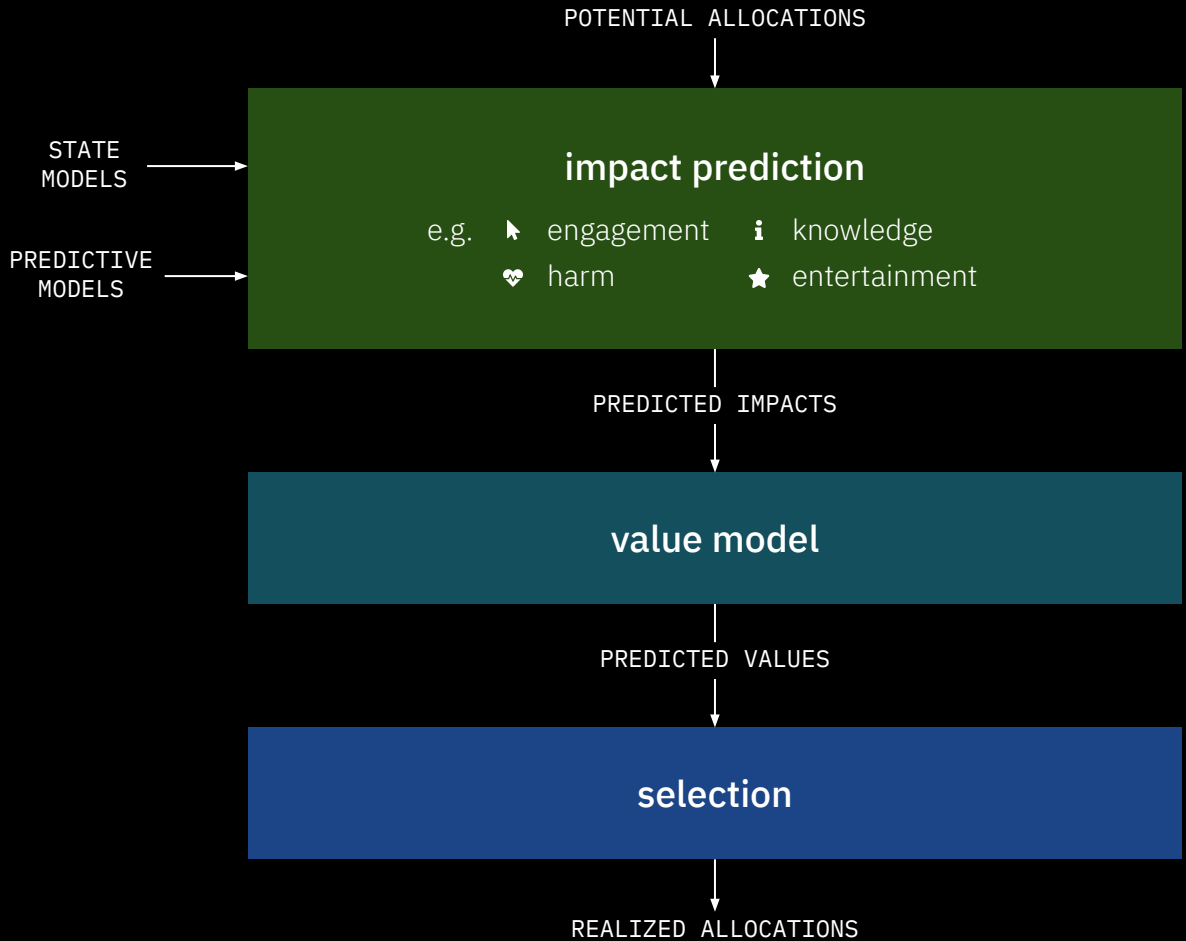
POTENTIAL ALLOCATIONS

STATE MODELS

PREDICTIVE MODELS

impact prediction

e.g. engagement knowledge

harm entertainment

PREDICTED IMPACTS

value model

PREDICTED VALUES

selection

REALIZED ALLOCATIONS